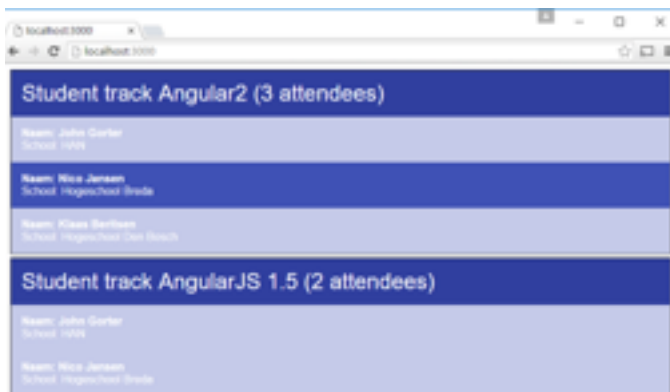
localhost:3000
localhost:3000

Student track Angular2 (3 attendees)

Naam: John Gorter
School: HAN

Naam: Nico Jansen
School: Hogeschool Breda

Naam: Klaas Bertisen
School: Hogeschool Den Bosch

Student track AngularJS 1.5 (2 attendees)

Naam: John Gorter
School: HAN

Naam: Nico Jansen
School: Hogeschool Breda